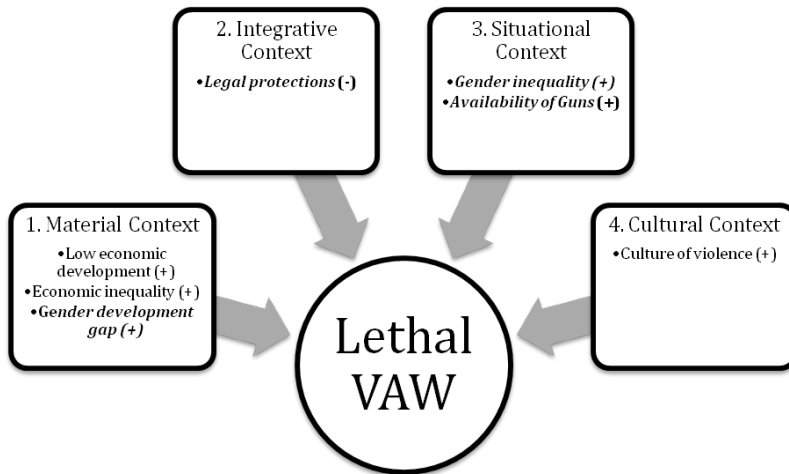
2. Integrative Context

•Legal protections (-)

3. Situational Context

•Gender inequality (+)
•Availability of Guns (+)

1. Material Context

•Low economic development (+)
•Economic inequality (+)
•Gender development gap (+)

4. Cultural Context

•Culture of violence (+)

Lethal VAW